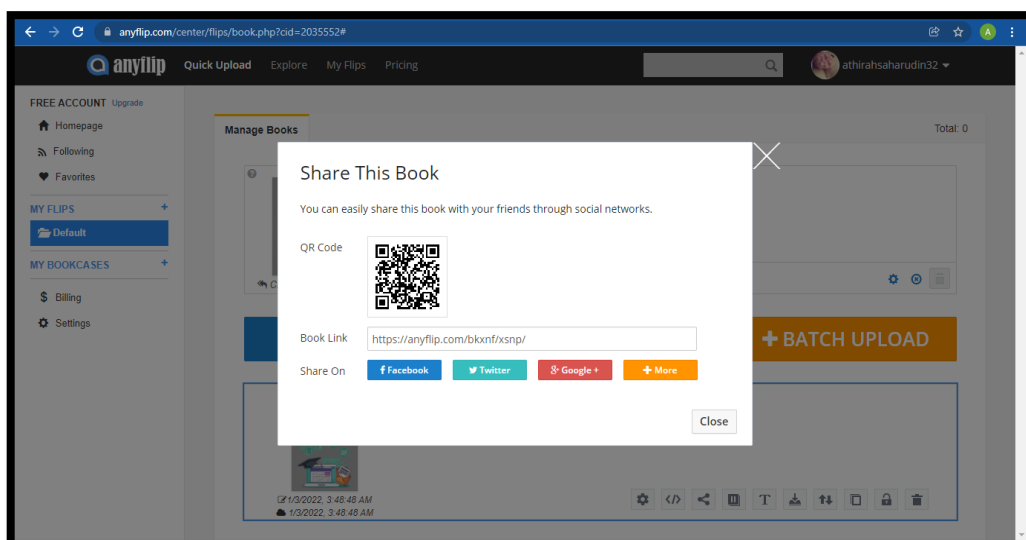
anyflip.com/center/flips/book.php?cid=2035552#

anyflip Quick Upload Explore My Flips Pricing

athirahsaharudin32

FREE ACCOUNT Upgrade
Homepage
Following
Favorites
MY FLIPS +
Default
MY BOOKCASES +
Billing
Settings

Manage Books
Total: 0

+ BATCH UPLOAD

1/3/2022, 3:48:48 AM
1/3/2022, 3:48:48 AM

Share This Book

You can easily share this book with your friends through social networks.

QR Code

Book Link https://anyflip.com/bkxnf/xsnp/

Share On Facebook Twitter Google + More

Close